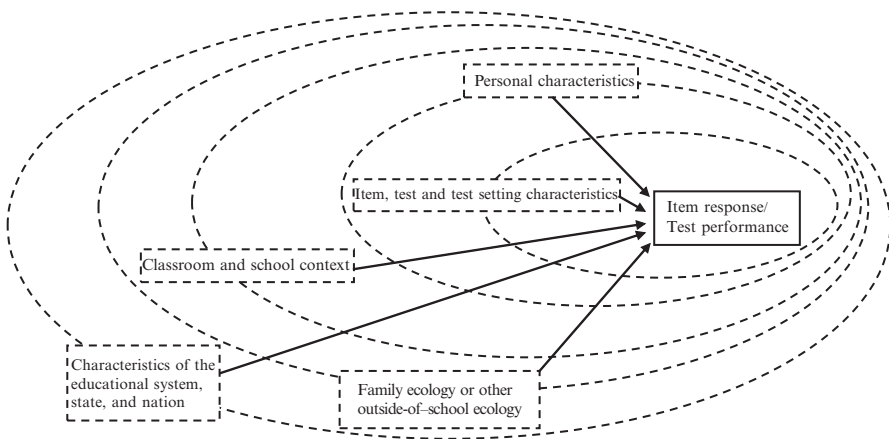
Personal characteristics

Item, test and test setting characteristics

Item response/ Test performance

Classroom and school context

Characteristics of the educational system, state, and nation

Family ecology or other outside-of–school ecology